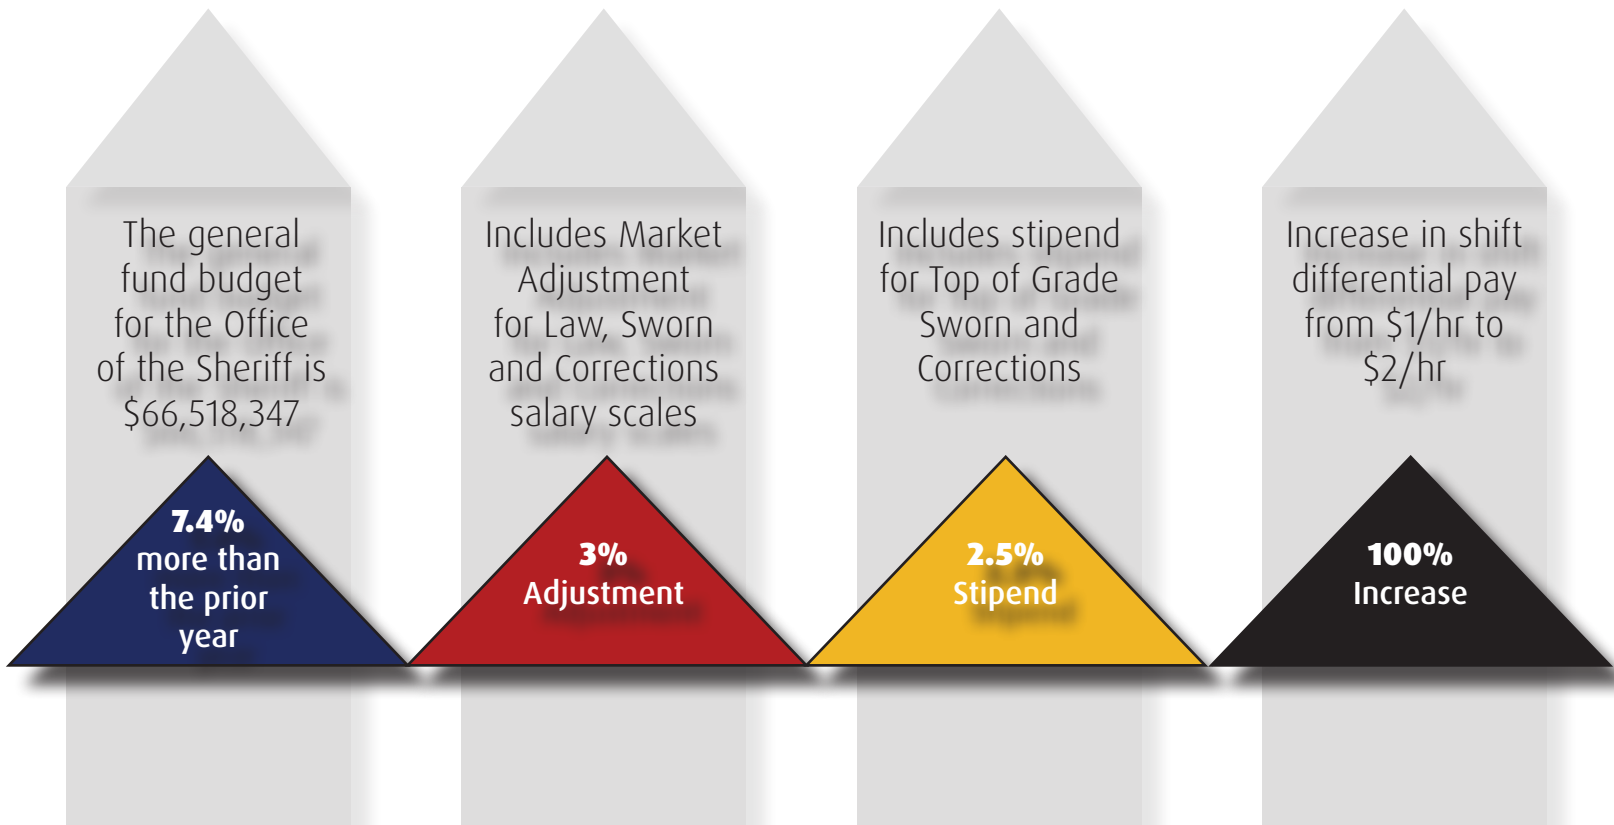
The general fund budget for the Office of the Sheriff is $66,518,347

7.4% more than the prior year

Includes Market Adjustment for Law, Sworn and Corrections salary scales

3% Adjustment

Includes stipend for Top of Grade Sworn and Corrections

2.5% Stipend

Increase in shift differential pay from $1/hr to $2/hr

100% Increase